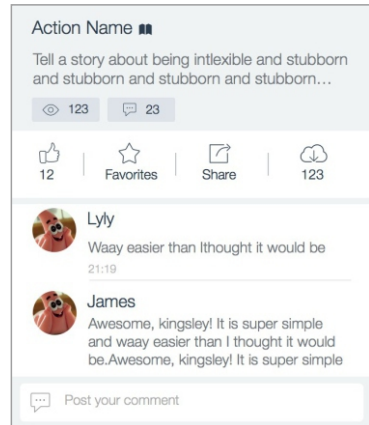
Action Name

Tell a story about being intlexible and stubborn and stubborn and stubborn and stubborn…

123 23

12 Favorites Share 123

Lyly
Waay easier than Ithought it would be
21:19

James
Awesome, kingsley! It is super simple and waay easier than I thought it would be.Awesome, kingsley! It is super simple

Post your comment